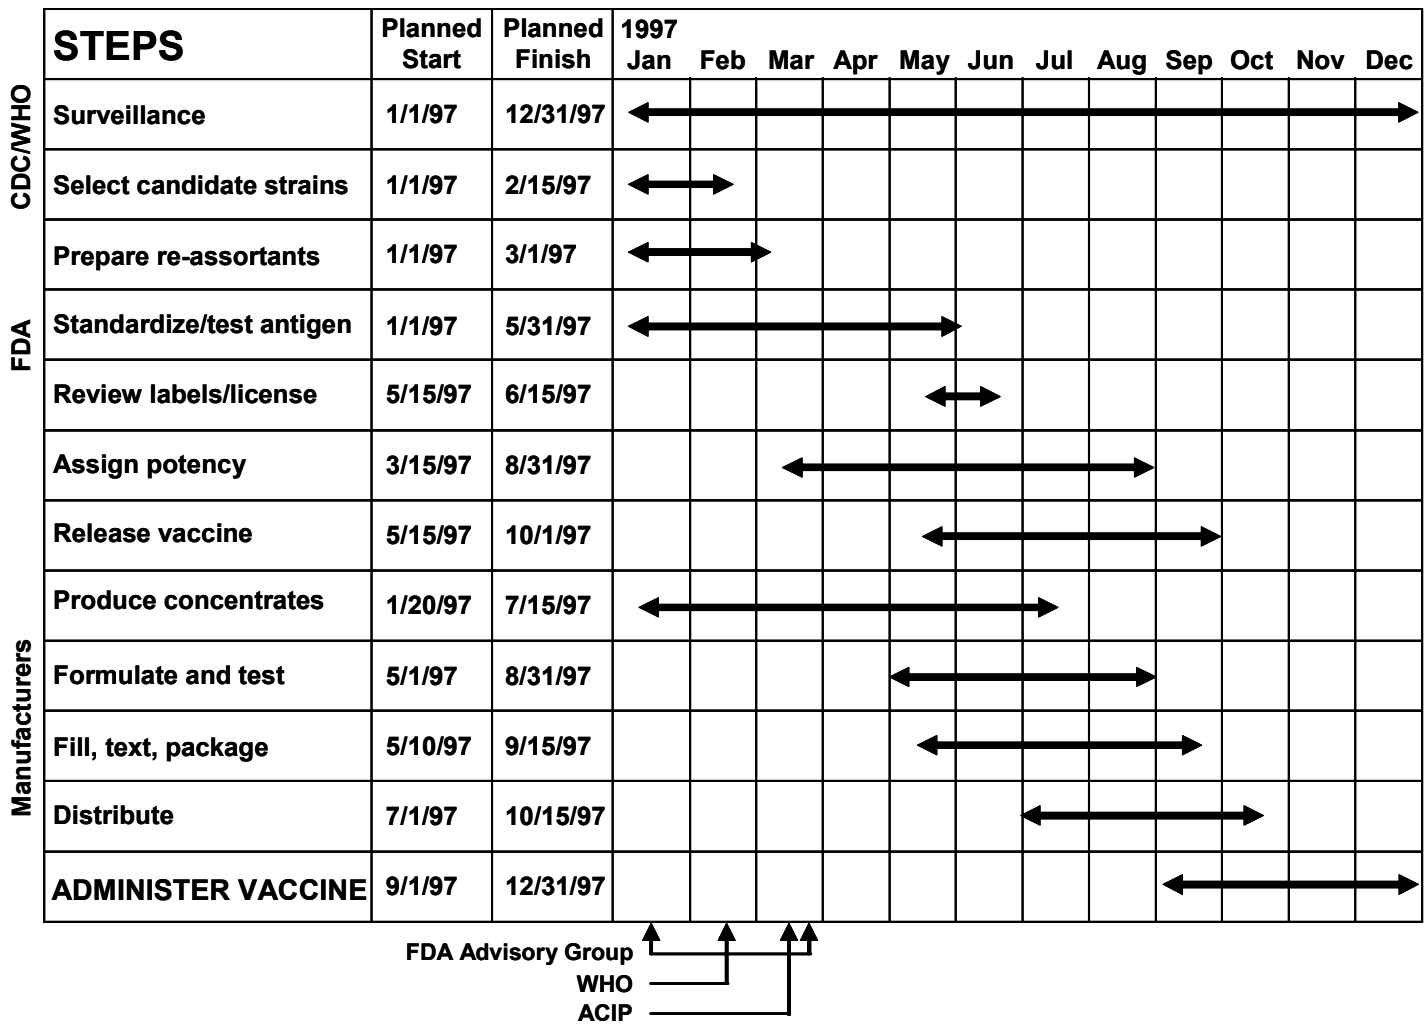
| | STEPS | Planned Start | Planned Finish | 1997 Jan | Feb | Mar | Apr | May | Jun | Jul | Aug | Sep | Oct | Nov | Dec |
|---|---|---|---|---|---|---|---|---|---|---|---|---|---|---|---|
| CDC/WHO | Surveillance | 1/1/97 | 12/31/97 | | | | | | | | | | | | |
| | Select candidate strains | 1/1/97 | 2/15/97 | | | | | | | | | | | | |
| FDA | Prepare re-assortants | 1/1/97 | 3/1/97 | | | | | | | | | | | | |
| | Standardize/test antigen | 1/1/97 | 5/31/97 | | | | | | | | | | | | |
| | Review labels/license | 5/15/97 | 6/15/97 | | | | | | | | | | | | |
| Manufacturers | Assign potency | 3/15/97 | 8/31/97 | | | | | | | | | | | | |
| | Release vaccine | 5/15/97 | 10/1/97 | | | | | | | | | | | | |
| | Produce concentrates | 1/20/97 | 7/15/97 | | | | | | | | | | | | |
| | Formulate and test | 5/1/97 | 8/31/97 | | | | | | | | | | | | |
| | Fill, text, package | 5/10/97 | 9/15/97 | | | | | | | | | | | | |
| | Distribute | 7/1/97 | 10/15/97 | | | | | | | | | | | | |
| | ADMINISTER VACCINE | 9/1/97 | 12/31/97 | | | | | | | | | | | | |

FDA Advisory Group
WHO
ACIP